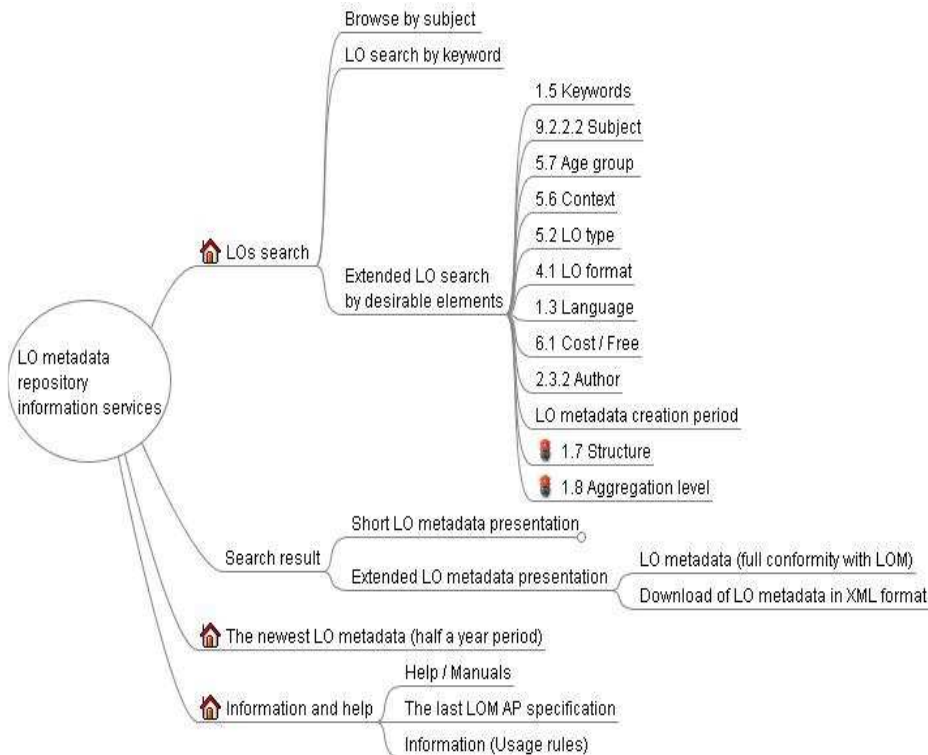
LO metadata repository information services

LOs search

Browse by subject

LO search by keyword

Extended LO search by desirable elements

1.5 Keywords

9.2.2.2 Subject

5.7 Age group

5.6 Context

5.2 LO type

4.1 LO format

1.3 Language

6.1 Cost / Free

2.3.2 Author

LO metadata creation period

1.7 Structure

1.8 Aggregation level

Search result

Short LO metadata presentation

Extended LO metadata presentation

LO metadata (full conformity with LOM)

Download of LO metadata in XML format

The newest LO metadata (half a year period)

Information and help

Help / Manuals

The last LOM AP specification

Information (Usage rules)